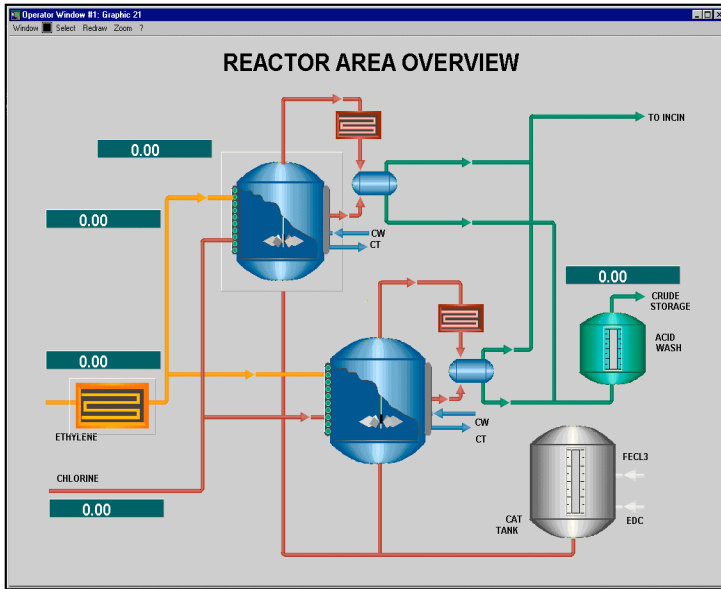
Operator Window #1: Graphic 21

Window Select Redraw Zoom ?

REACTOR AREA OVERVIEW

0.00

0.00

0.00

ETHYLENE

CHLORINE

0.00

CW

CT

TO INCIN

0.00

CRUDE STORAGE

ACID WASH

CW

CT

FECL3

CAT TANK

EDC